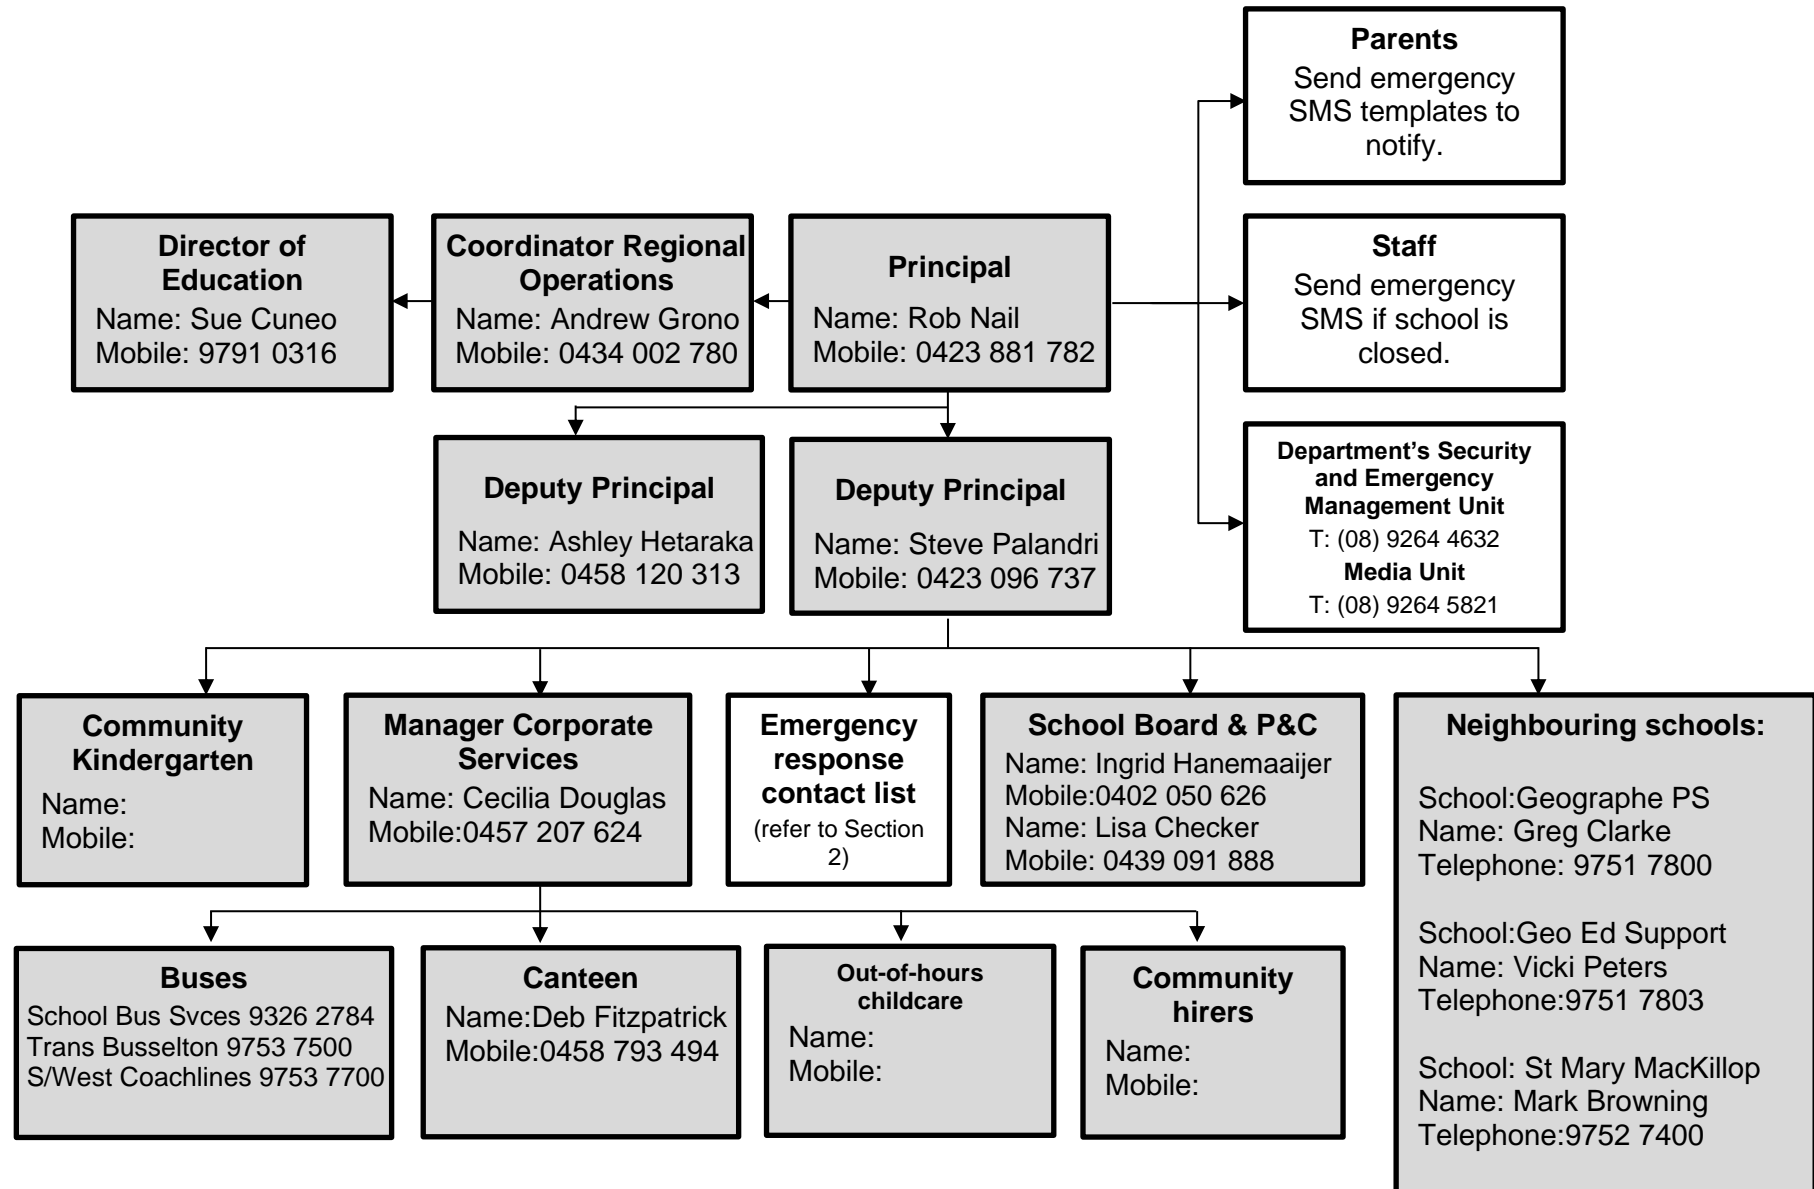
Parents
Send emergency SMS templates to notify.

Director of Education
Name: Sue Cuneo
Mobile: 9791 0316

Coordinator Regional Operations
Name: Andrew Grono
Mobile: 0434 002 780

Principal
Name: Rob Nail
Mobile: 0423 881 782

Staff
Send emergency SMS if school is closed.

Deputy Principal
Name: Ashley Hetaraka
Mobile: 0458 120 313

Deputy Principal
Name: Steve Palandri
Mobile: 0423 096 737

Department's Security and Emergency Management Unit
T: (08) 9264 4632
Media Unit
T: (08) 9264 5821

Community Kindergarten
Name:
Mobile:

Manager Corporate Services
Name: Cecilia Douglas
Mobile:0457 207 624

Emergency response contact list
(refer to Section 2)

School Board & P&C
Name: Ingrid Hanemaaijer
Mobile:0402 050 626
Name: Lisa Checker
Mobile: 0439 091 888

Neighbouring schools:

School:Geographe PS
Name: Greg Clarke
Telephone: 9751 7800

School:Geo Ed Support
Name: Vicki Peters
Telephone:9751 7803

School: St Mary MacKillop
Name: Mark Browning
Telephone:9752 7400

Buses
School Bus Svces 9326 2784
Trans Busselton 9753 7500
S/West Coachlines 9753 7700

Canteen
Name:Deb Fitzpatrick
Mobile:0458 793 494

Out-of-hours childcare
Name:
Mobile:

Community hirers
Name:
Mobile: